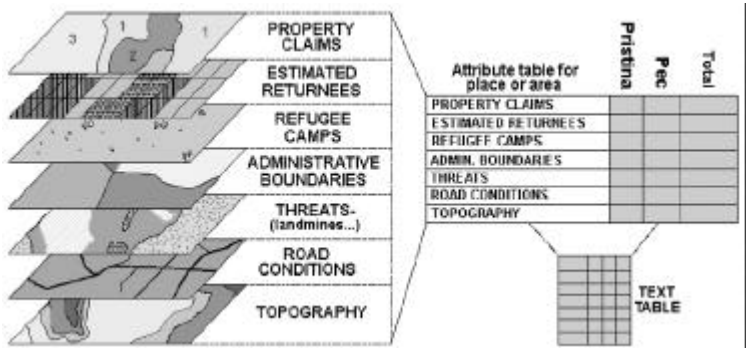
3
1
2
1

PROPERTY CLAIMS

ESTIMATED RETURNEES

REFUGEE CAMPS

ADMINISTRATIVE BOUNDARIES

THREATS- (landmines...)

ROAD CONDITIONS

TOPOGRAPHY

| Attribute table for place or area | Pristina | Pec | Total |
|---|---|---|---|
| PROPERTY CLAIMS | | | |
| ESTIMATED RETURNEES | | | |
| REFUGEE CAMPS | | | |
| ADMIN. BOUNDARIES | | | |
| THREATS | | | |
| ROAD CONDITIONS | | | |
| TOPOGRAPHY | | | |

TEXT TABLE